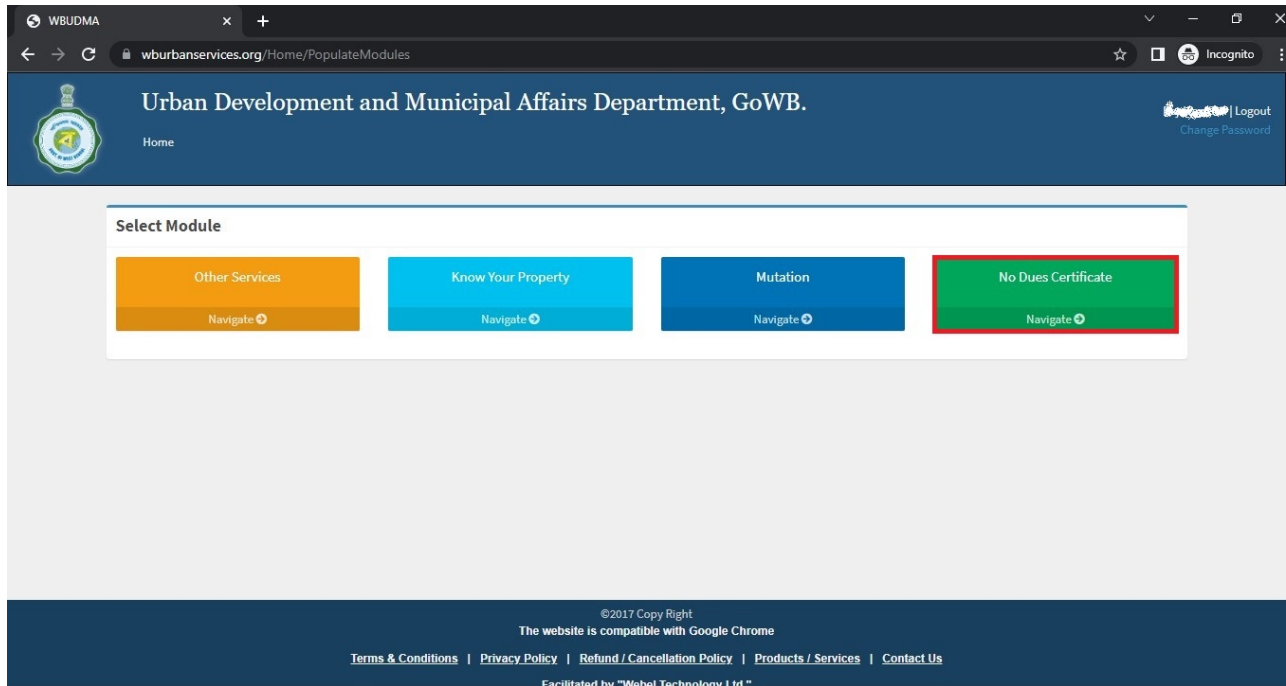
WBUDMA

wburbanservices.org/Home/PopulateModules

Incognito

Urban Development and Municipal Affairs Department, GoWB.

Home

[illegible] | Logout
Change Password

Select Module

Other Services
Navigate

Know Your Property
Navigate

Mutation
Navigate

No Dues Certificate
Navigate

©2017 Copy Right
The website is compatible with Google Chrome

Terms & Conditions | Privacy Policy | Refund / Cancellation Policy | Products / Services | Contact Us

Facilitated by "Webel Technology Ltd."